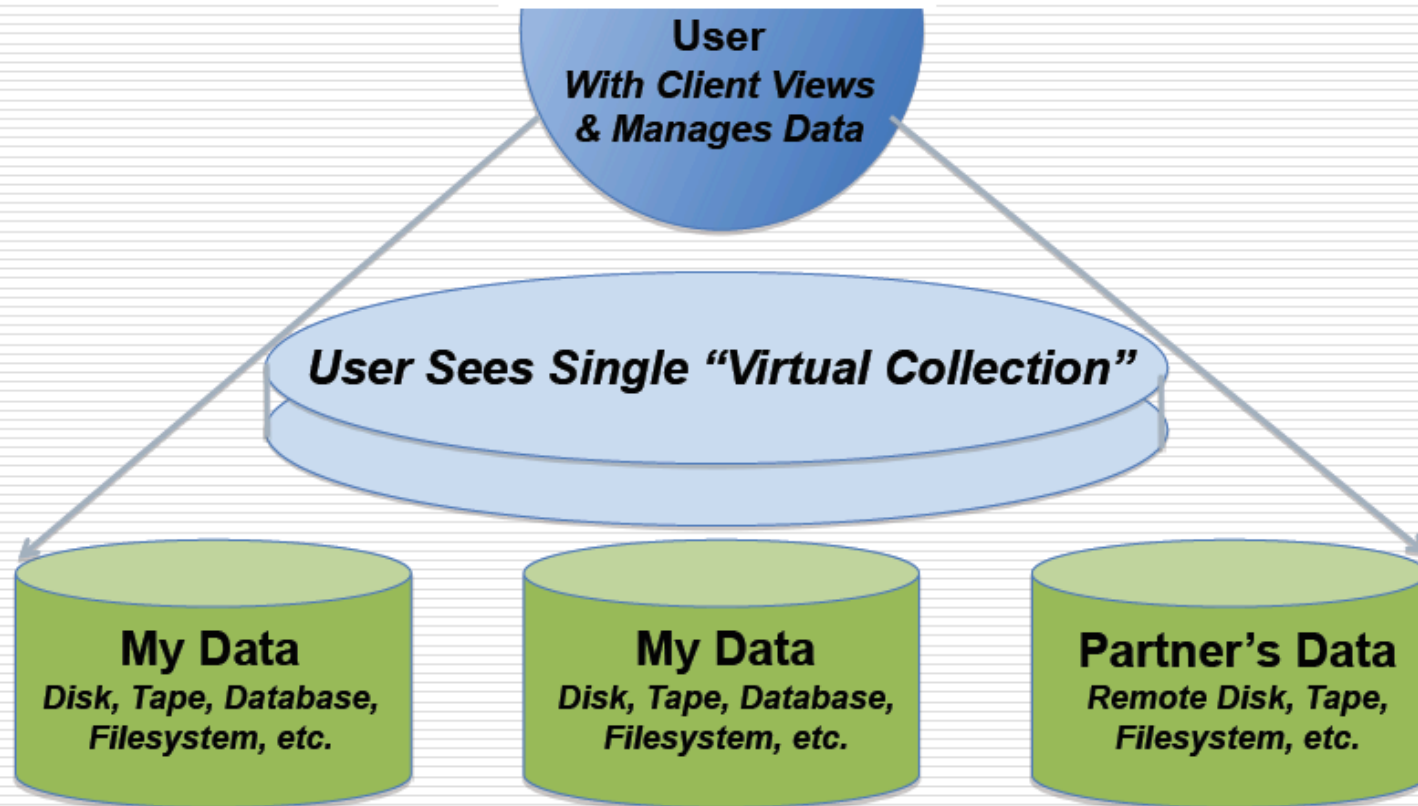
User
With Client Views
& Manages Data

User Sees Single “Virtual Collection”

My Data
Disk, Tape, Database, Filesystem, etc.

My Data
Disk, Tape, Database, Filesystem, etc.

Partner’s Data
Remote Disk, Tape, Filesystem, etc.